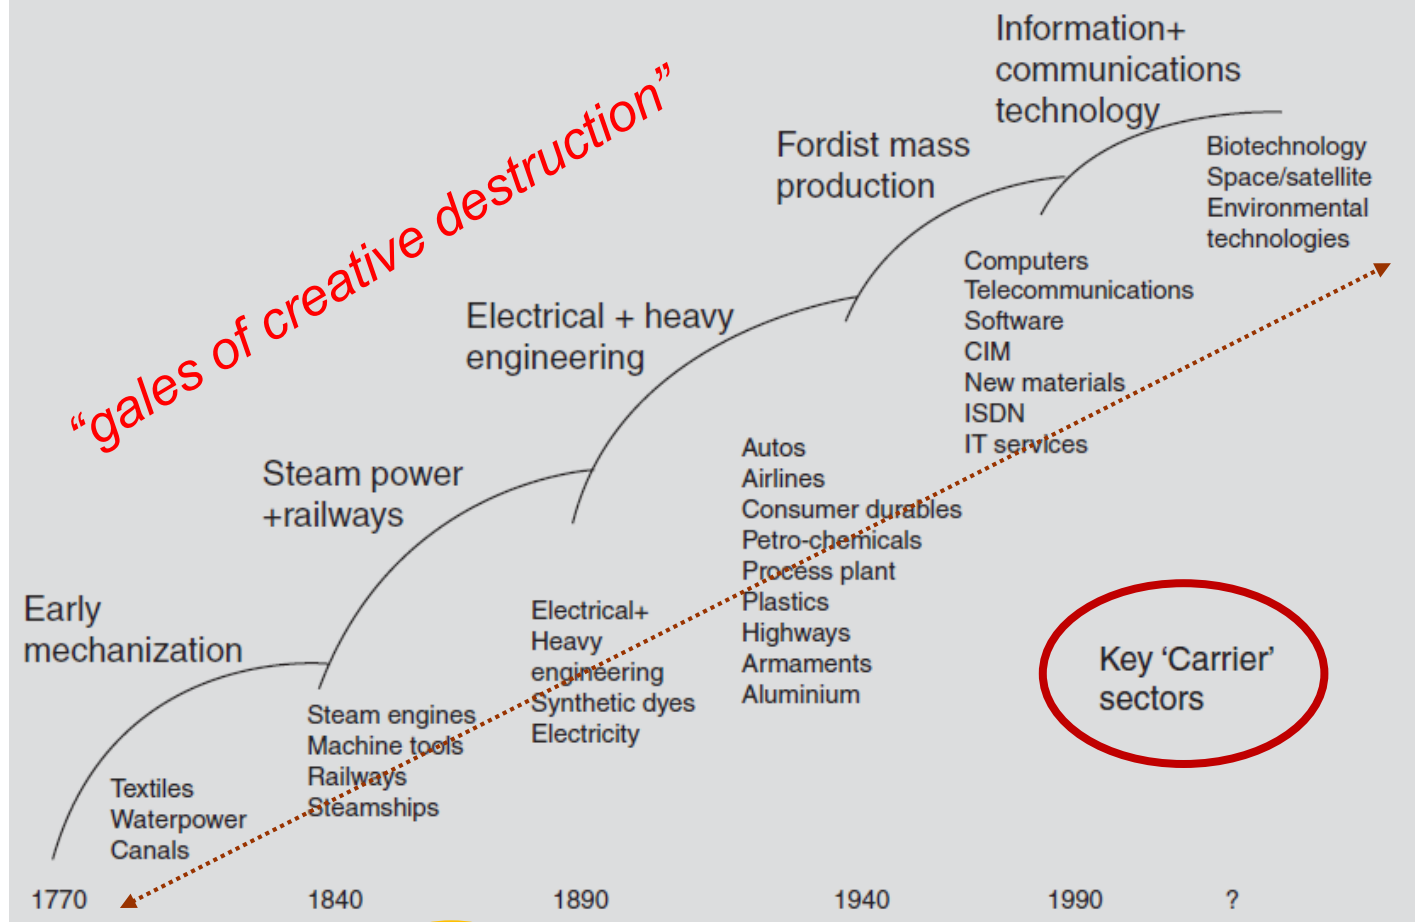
"gales of creative destruction"

Information+ communications technology

Fordist mass production

Biotechnology
Space/satellite
Environmental technologies

Computers
Telecommunications
Software
CIM
New materials
ISDN
IT services

Electrical + heavy engineering

Autos
Airlines
Consumer durables
Petro-chemicals
Process plant
Plastics
Highways
Armaments
Aluminium

Steam power +railways

Early mechanization

Electrical+
Heavy engineering
Synthetic dyes
Electricity

Key 'Carrier' sectors

Steam engines
Machine tools
Railways
Steamships

Textiles
Waterpower
Canals

1770 1840 1890 1940 1990 ?